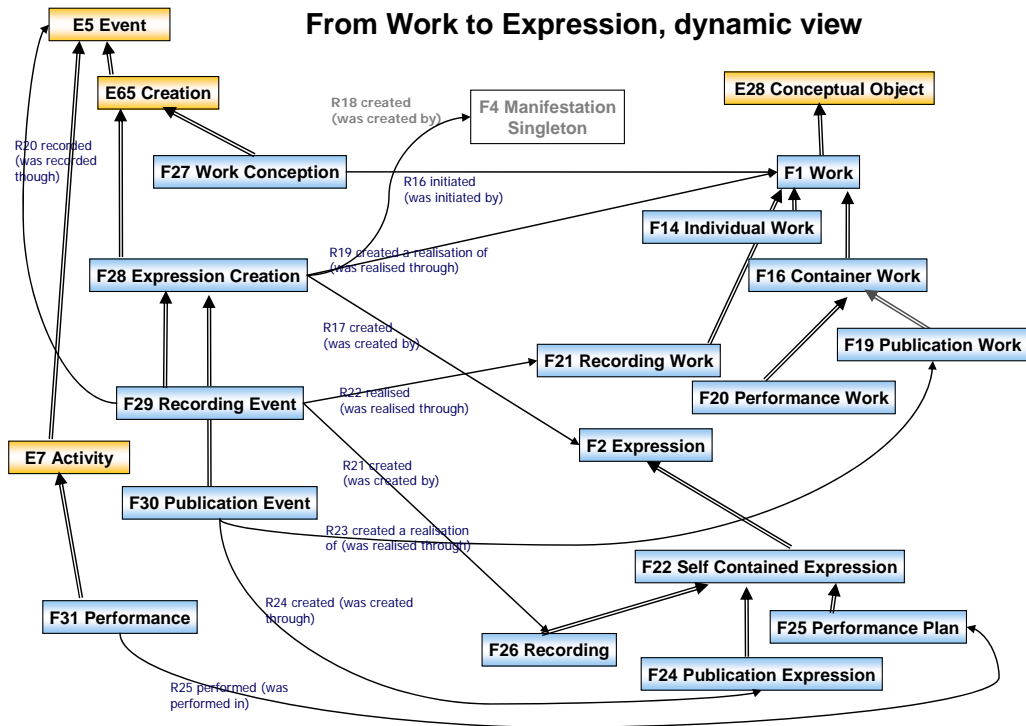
From Work to Expression, dynamic view

E5 Event

E65 Creation

R18 created (was created by)

F4 Manifestation Singleton

E28 Conceptual Object

R20 recorded (was recorded though)

F27 Work Conception

R16 initiated (was initiated by)

F1 Work

F14 Individual Work

R19 created a realisation of (was realised through)

F28 Expression Creation

F16 Container Work

R17 created (was created by)

F19 Publication Work

F21 Recording Work

F29 Recording Event

R22 realised (was realised through)

F20 Performance Work

F2 Expression

E7 Activity

R21 created (was created by)

F30 Publication Event

R23 created a realisation of (was realised through)

F22 Self Contained Expression

R24 created (was created through)

F31 Performance

F25 Performance Plan

F26 Recording

F24 Publication Expression

R25 performed (was performed in)